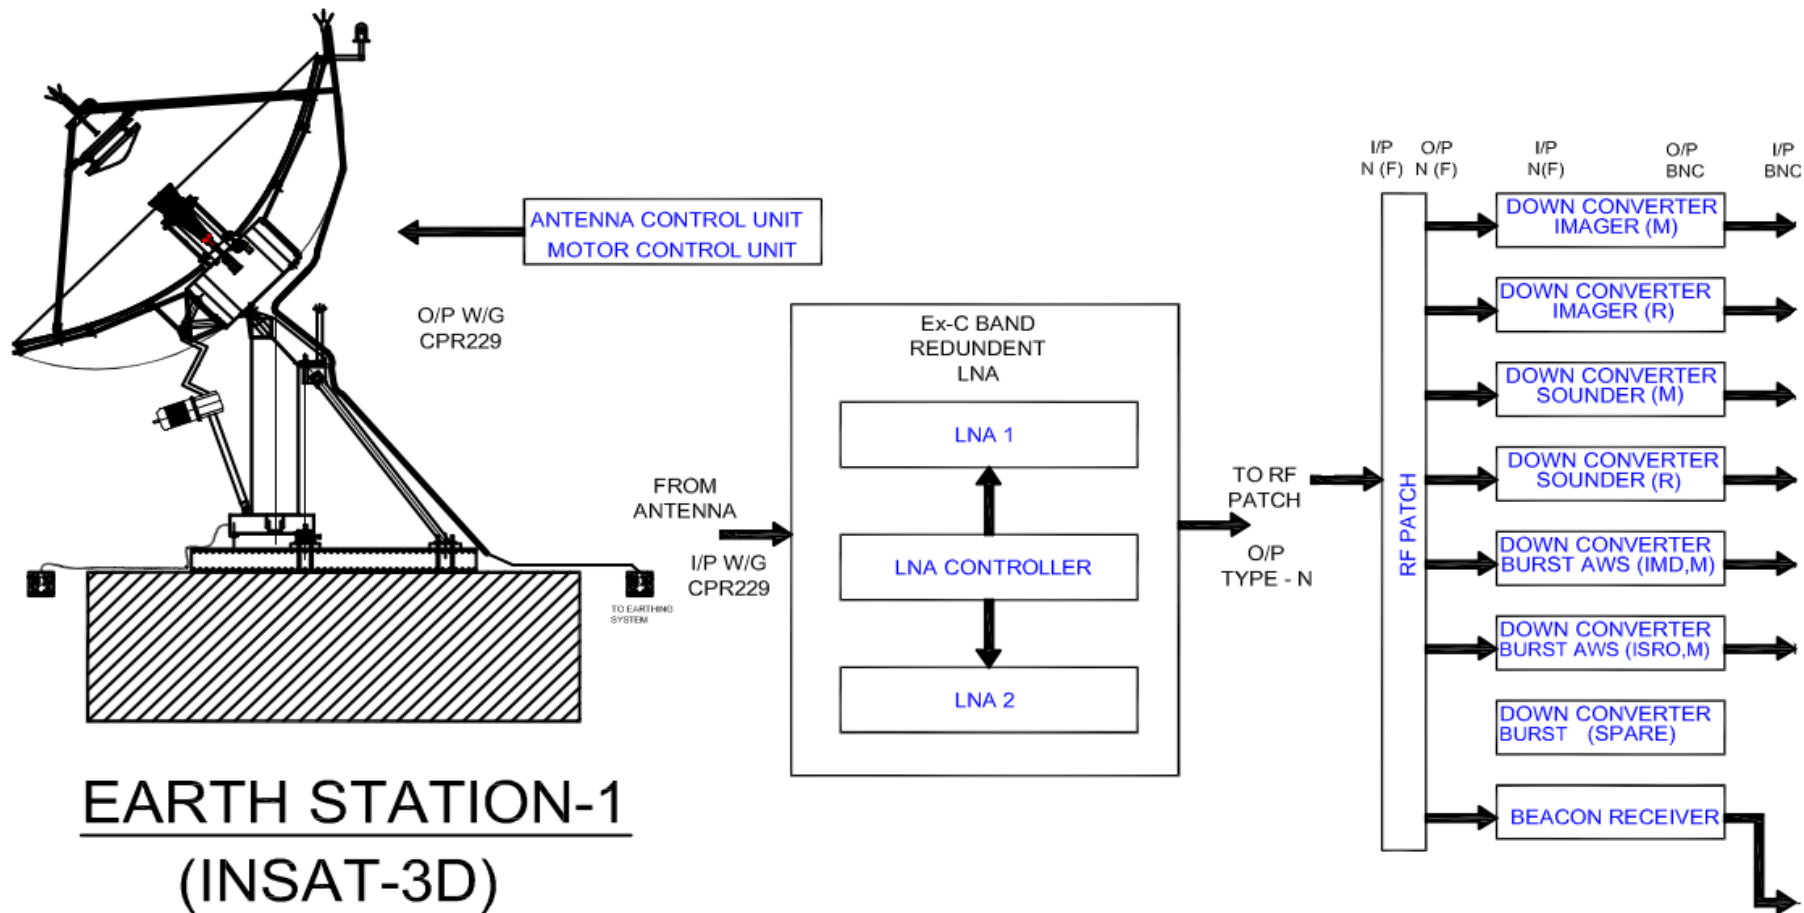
ANTENNA CONTROL UNIT
MOTOR CONTROL UNIT

O/P W/G
CPR229

TO EARTHING SYSTEM

EARTH STATION-1
(INSAT-3D)

FROM
ANTENNA

I/P W/G
CPR229

Ex-C BAND
REDUNDENT
LNA

LNA 1

LNA CONTROLLER

LNA 2

TO RF
PATCH

O/P
TYPE - N

I/P
N (F)

O/P
N (F)

RF PATCH

I/P
N(F)

O/P
BNC

I/P
BNC

DOWN CONVERTER
IMAGER (M)

DOWN CONVERTER
IMAGER (R)

DOWN CONVERTER
SOUNDER (M)

DOWN CONVERTER
SOUNDER (R)

DOWN CONVERTER
BURST AWS (IMD,M)

DOWN CONVERTER
BURST AWS (ISRO,M)

DOWN CONVERTER
BURST (SPARE)

BEACON RECEIVER